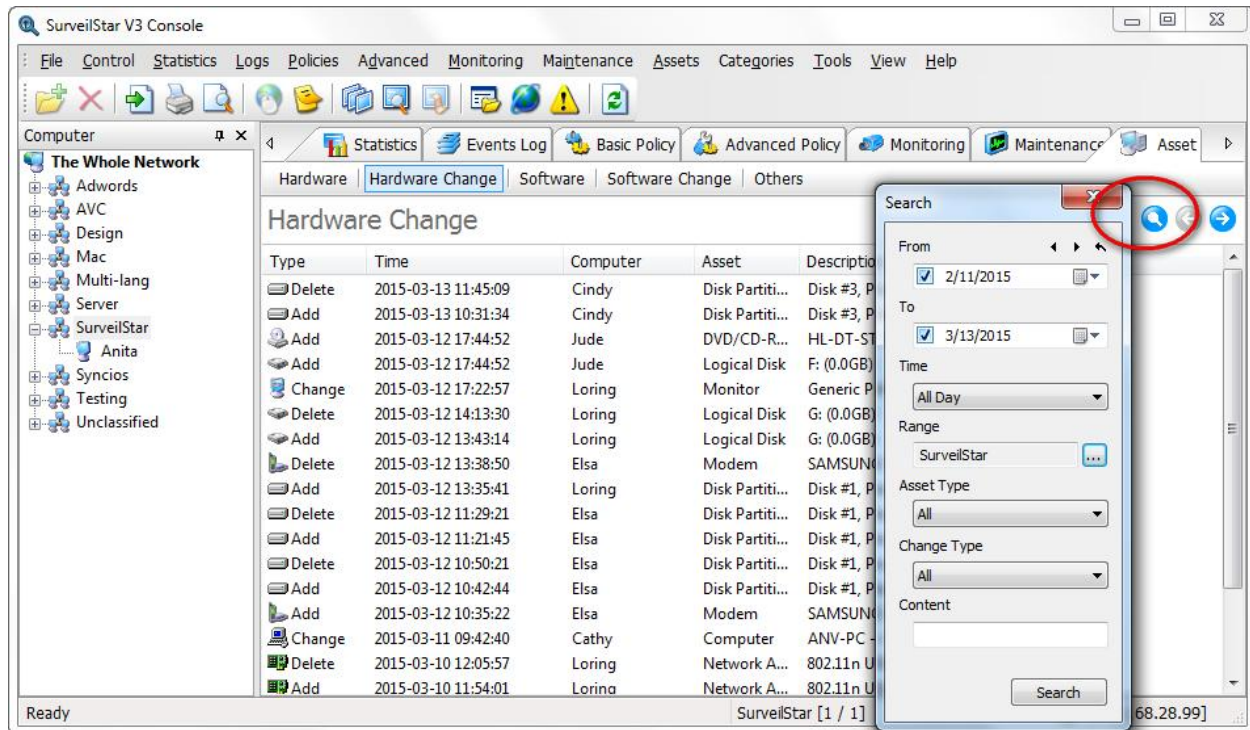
SurveilStar V3 Console

File Control Statistics Logs Policies Advanced Monitoring Maintenance Assets Categories Tools View Help

Computer

The Whole Network
Adwords
AVC
Design
Mac
Multi-lang
Server
SurveilStar
Anita
Syncios
Testing
Unclassified

Statistics Events Log Basic Policy Advanced Policy Monitoring Maintenance Asset

Hardware | Hardware Change | Software | Software Change | Others

Hardware Change

| Type | Time | Computer | Asset | Descriptio |
|---|---|---|---|---|
| Delete | 2015-03-13 11:45:09 | Cindy | Disk Partiti... | Disk #3, P |
| Add | 2015-03-13 10:31:34 | Cindy | Disk Partiti... | Disk #3, P |
| Add | 2015-03-12 17:44:52 | Jude | DVD/CD-R... | HL-DT-ST |
| Add | 2015-03-12 17:44:52 | Jude | Logical Disk | F: (0.0GB) |
| Change | 2015-03-12 17:22:57 | Loring | Monitor | Generic P |
| Delete | 2015-03-12 14:13:30 | Loring | Logical Disk | G: (0.0GB) |
| Add | 2015-03-12 13:43:14 | Loring | Logical Disk | G: (0.0GB) |
| Delete | 2015-03-12 13:38:50 | Elsa | Modem | SAMSUN |
| Add | 2015-03-12 13:35:41 | Loring | Disk Partiti... | Disk #1, P |
| Delete | 2015-03-12 11:29:21 | Elsa | Disk Partiti... | Disk #1, P |
| Add | 2015-03-12 11:21:45 | Elsa | Disk Partiti... | Disk #1, P |
| Delete | 2015-03-12 10:50:21 | Elsa | Disk Partiti... | Disk #1, P |
| Add | 2015-03-12 10:42:44 | Elsa | Disk Partiti... | Disk #1, P |
| Add | 2015-03-12 10:35:22 | Elsa | Modem | SAMSUN |
| Change | 2015-03-11 09:42:40 | Cathy | Computer | ANV-PC |
| Delete | 2015-03-10 12:05:57 | Loring | Network A... | 802.11n U |
| Add | 2015-03-10 11:54:01 | Loring | Network A... | 802.11n U |

Search
From
2/11/2015
To
3/13/2015
Time
All Day
Range
SurveilStar
Asset Type
All
Change Type
All
Content
Search

Ready
SurveilStar [1 / 1]
68.28.99]